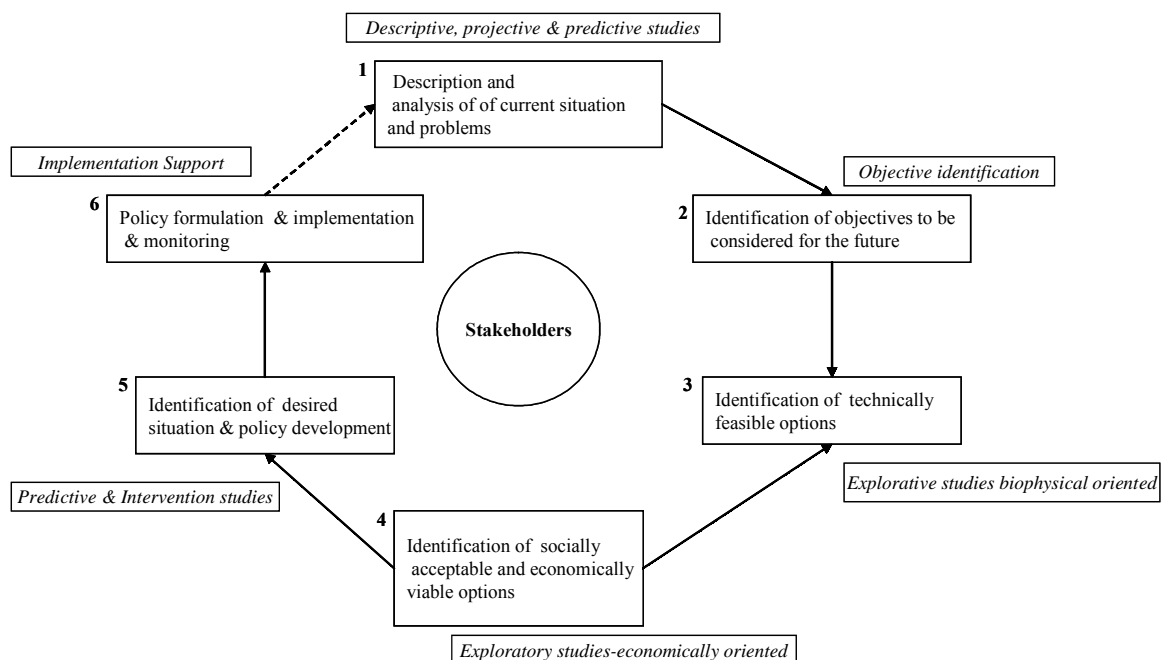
Descriptive, projective & predictive studies

1 Description and analysis of of current situation and problems

Implementation Support

Objective identification

6 Policy formulation & implementation & monitoring

2 Identification of objectives to be considered for the future

Stakeholders

5 Identification of desired situation & policy development

3 Identification of technically feasible options

Predictive & Intervention studies

Explorative studies biophysical oriented

4 Identification of socially acceptable and economically viable options

Exploratory studies-economically oriented